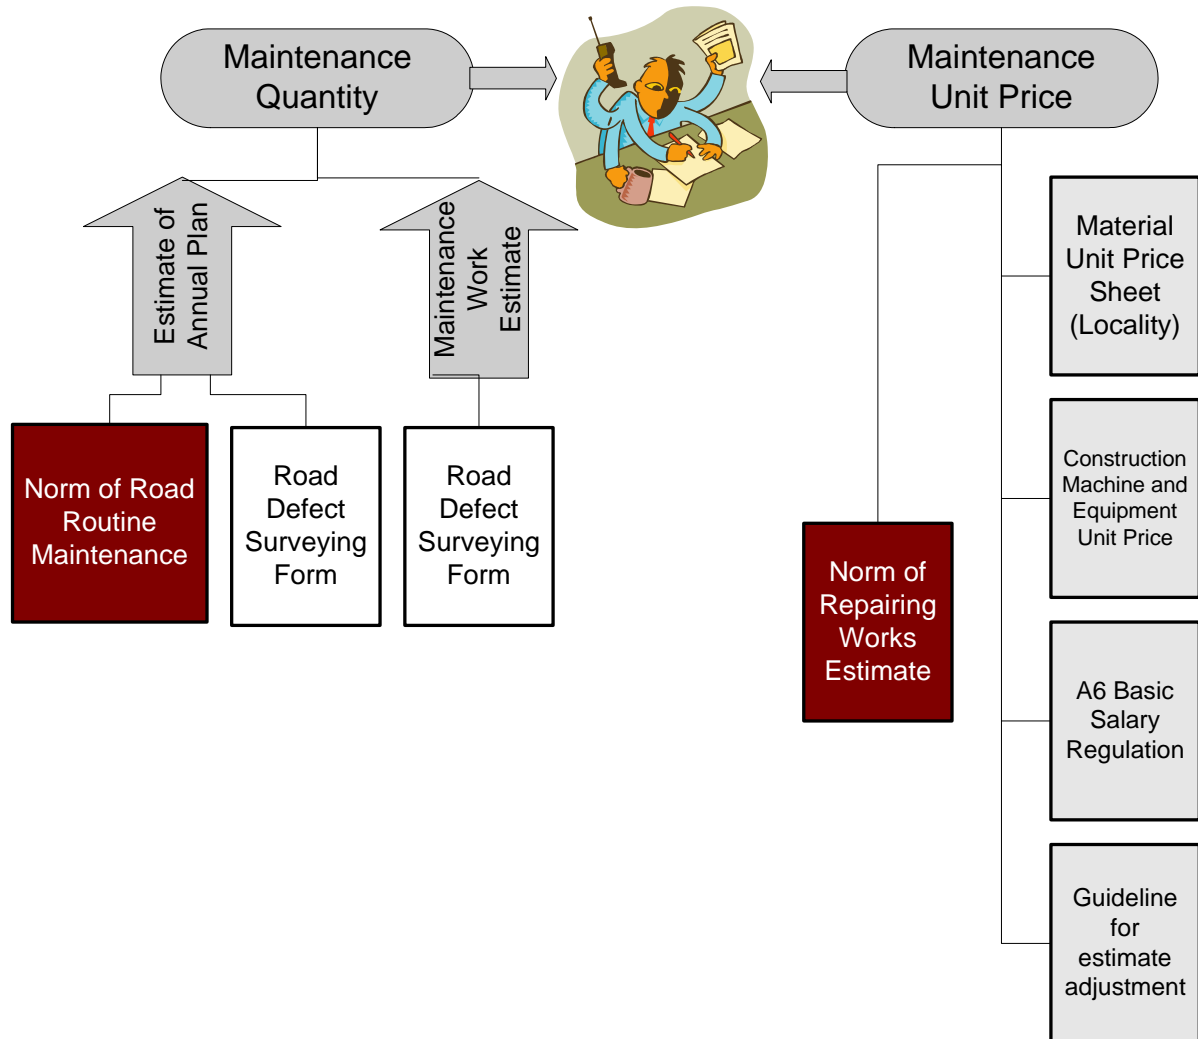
Maintenance Quantity

Maintenance Unit Price

Estimate of Annual Plan

Maintenance Work Estimate

Norm of Road Routine Maintenance

Road Defect Surveying Form

Road Defect Surveying Form

Material Unit Price Sheet (Locality)

Construction Machine and Equipment Unit Price

Norm of Repairing Works Estimate

A6 Basic Salary Regulation

Guideline for estimate adjustment